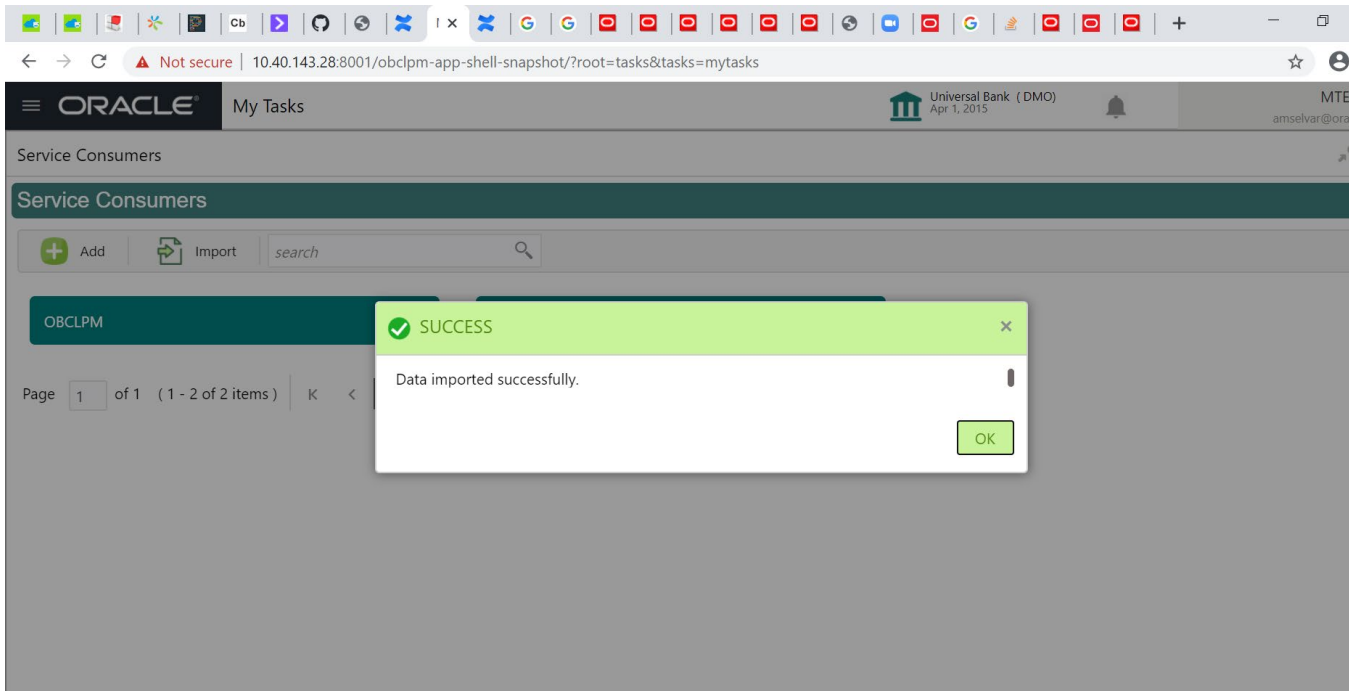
Cb | I × | G | G | G | +

← → C ▲ Not secure | 10.40.143.28:8001/obclpm-app-shell-snapshot/?root=tasks&tasks=mytasks

≡ ORACLE My Tasks

Universal Bank ( DMO)
Apr 1, 2015

MTE
amselvar@ora

Service Consumers

Service Consumers

Add Import search

OBCLPM

Page 1 of 1 ( 1 - 2 of 2 items ) K <

SUCCESS ×

Data imported successfully.

OK